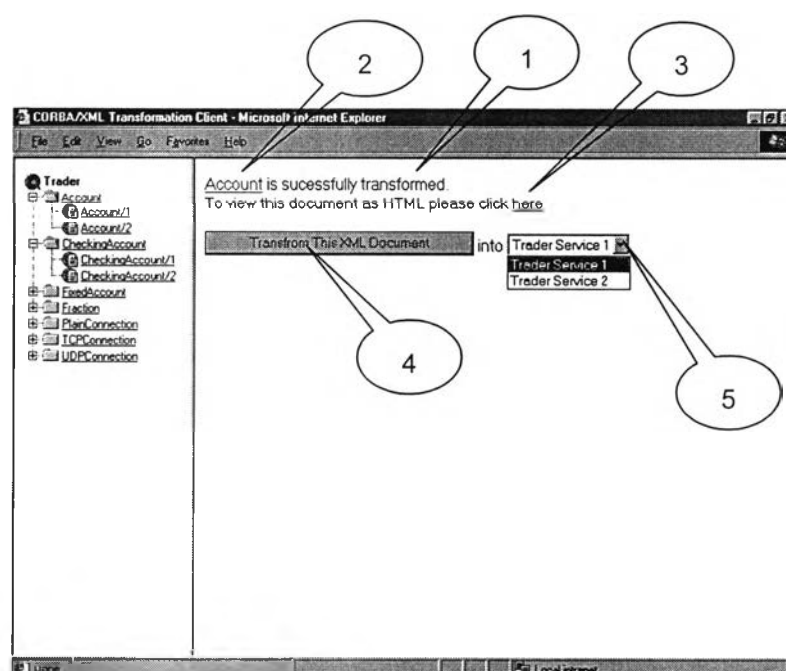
2
1
3
CORBA/XML Transformation Client - Microsoft Internet Explorer
File Edit View Go Favorites Help
Trader
Account
Account/1
Account/2
CheckingAccount
CheckingAccount/1
CheckingAccount/2
FixedAccount
Fraction
PlainConnection
TCPConnection
UDPConnection
Account is sucessfully transformed.
To view this document as HTML please click here
Transfrom This XML Document
into Trader Service 1
Trader Service 1
Trader Service 2
4
5
Done
Local intranet